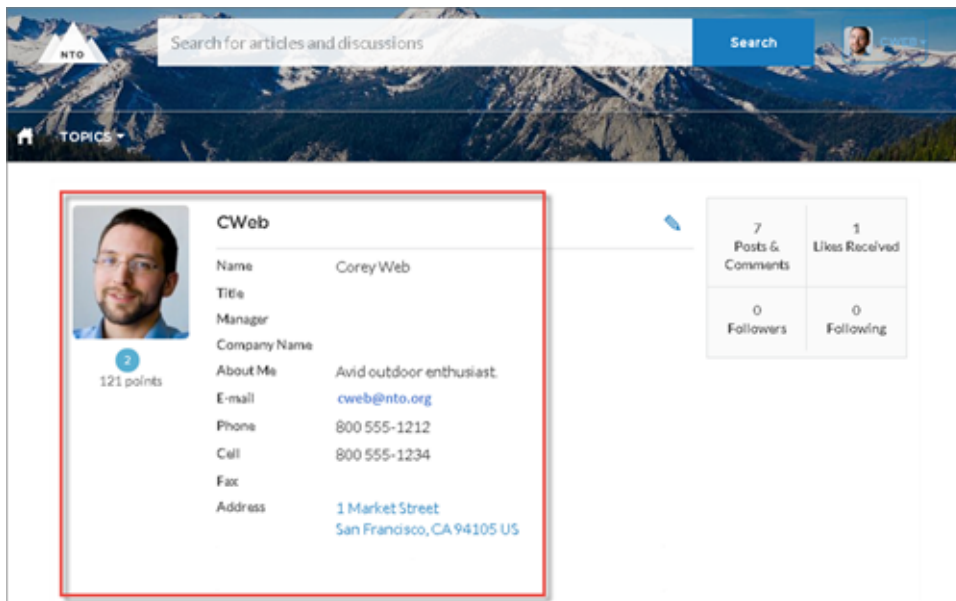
NTO

Search for articles and discussions

Search

CWEB

TOPICS

CWeb

Name Corey Web

Title

Manager

Company Name

About Me Avid outdoor enthusiast.

E-mail cweb@nto.org

Phone 800 555-1212

Cell 800 555-1234

Fax

Address 1 Market Street San Francisco, CA 94105 US

2

121 points

| 7 Posts & Comments | 1 Likes Received |
|---|---|
| 0 Followers | 0 Following |